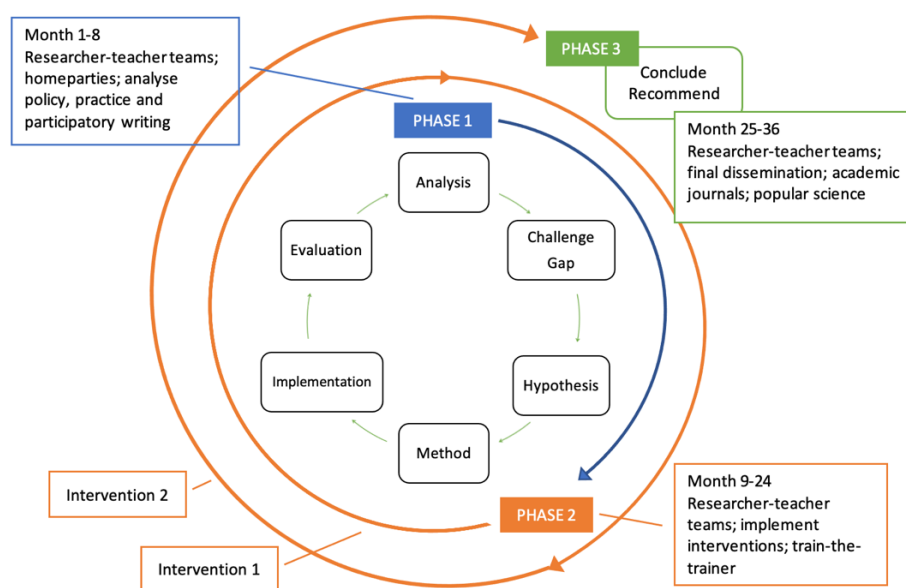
Month 1-8
Researcher-teacher teams; homeparties; analyse policy, practice and participatory writing

PHASE 3

Conclude
Recommend

PHASE 1

Month 25-36
Researcher-teacher teams; final dissemination; academic journals; popular science

Analysis

Challenge
Gap

Evaluation

Hypothesis

Implementation

Method

Intervention 2

PHASE 2

Month 9-24
Researcher-teacher teams; implement interventions; train-the-trainer

Intervention 1